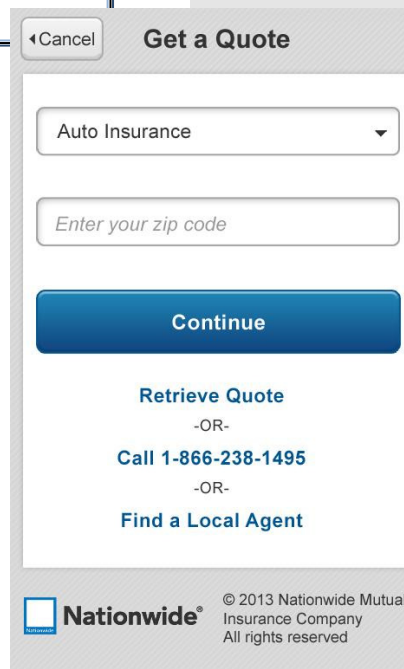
Cancel

Get a Quote

Auto Insurance

Enter your zip code

Continue

Retrieve Quote

-OR-

Call 1-866-238-1495

-OR-

Find a Local Agent

Nationwide®

© 2013 Nationwide Mutua
Insurance Company
All rights reserved